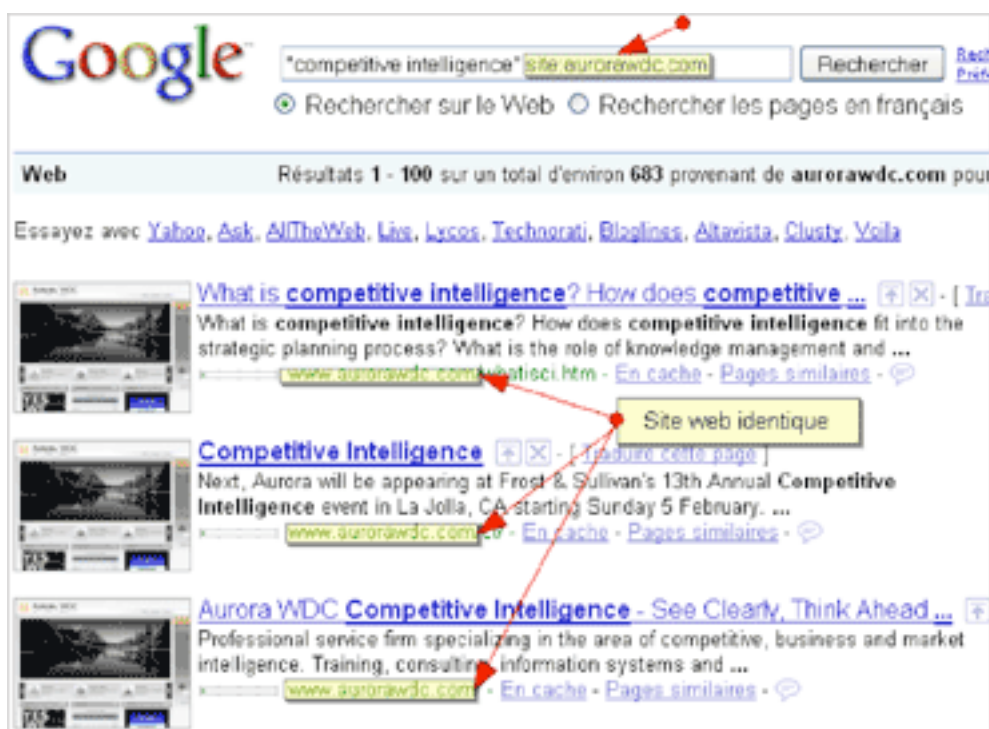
Google

"competitive intelligence" site:aurorawdc.com

Rechercher

Rech
Préf

⦿ Rechercher sur le Web ○ Rechercher les pages en français

Web

Résultats 1 - 100 sur un total d'environ 683 provenant de aurorawdc.com pour

Essayez avec Yahoo, Ask, AllTheWeb, Live, Lycos, Technorati, Bloglines, Altavista, Clusty, Voila

What is competitive intelligence? How does competitive ... - [ Tra

What is competitive intelligence? How does competitive intelligence fit into the strategic planning process? What is the role of knowledge management and ...

www.aurorawdc.com/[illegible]atisci.htm - En cache - Pages similaires -

Site web identique

Competitive Intelligence - [ Traduire cette page ]

Next, Aurora will be appearing at Frost & Sullivan's 13th Annual Competitive Intelligence event in La Jolla, CA starting Sunday 5 February. ...

www.aurorawdc.com/ - En cache - Pages similaires -

Aurora WDC Competitive Intelligence - See Clearly, Think Ahead ...

Professional service firm specializing in the area of competitive, business and market intelligence. Training, consulting, information systems and ...

www.aurorawdc.com/ - En cache - Pages similaires -